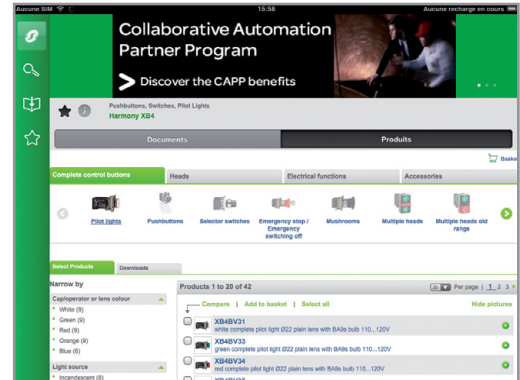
Aucune SIM 15:58 Aucune recharge en cours

Collaborative Automation Partner Program

Discover the CAPP benefits

Pushbuttons, Switches, Pilot Lights
Harmony XB4

Documents
Produits

Basket

Complete control buttons
Heads
Electrical functions
Accessories

Pilot lights
Pushbuttons
Selector switches
Emergency stop / Emergency switching off
Mushrooms
Multiple heads
Multiple heads old range

Select Products
Downloads

Narrow by

Cap/operator or lens colour
White (9)
Green (9)
Red (9)
Orange (8)
Blue (6)

Light source
Incandescent (8)

Products 1 to 20 of 42

20 Per page | 1 2 3

Compare | Add to basket | Select all
Hide pictures

XB4BV31
white complete pilot light Ø22 plain lens with BA9s bulb 110...120V

XB4BV33
green complete pilot light Ø22 plain lens with BA9s bulb 110...120V

XB4BV34
red complete pilot light Ø22 plain lens with BA9s bulb 110...120V